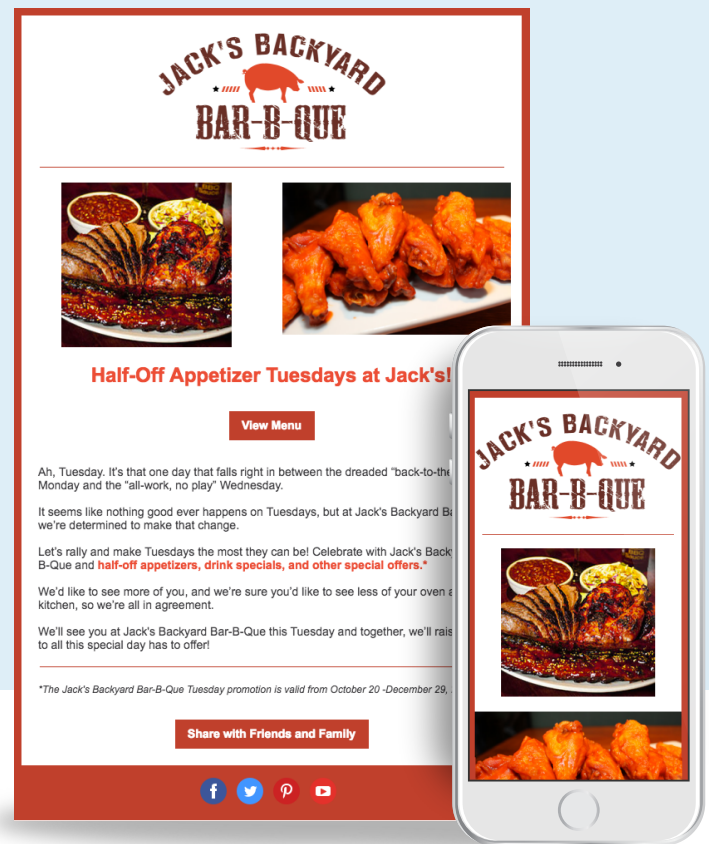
JACK'S BACKYARD
BAR-B-QUE

Half-Off Appetizer Tuesdays at Jack's!

View Menu

Ah, Tuesday. It's that one day that falls right in between the dreaded "back-to-the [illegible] Monday and the "all-work, no play" Wednesday.

It seems like nothing good ever happens on Tuesdays, but at Jack's Backyard B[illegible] we're determined to make that change.

Let's rally and make Tuesdays the most they can be! Celebrate with Jack's Back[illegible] B-Que and half-off appetizers, drink specials, and other special offers.*

We'd like to see more of you, and we're sure you'd like to see less of your oven a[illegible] kitchen, so we're all in agreement.

We'll see you at Jack's Backyard Bar-B-Que this Tuesday and together, we'll rais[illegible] to all this special day has to offer!

*The Jack's Backyard Bar-B-Que Tuesday promotion is valid from October 20 -December 29, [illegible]

Share with Friends and Family

JACK'S BACKYARD
BAR-B-QUE